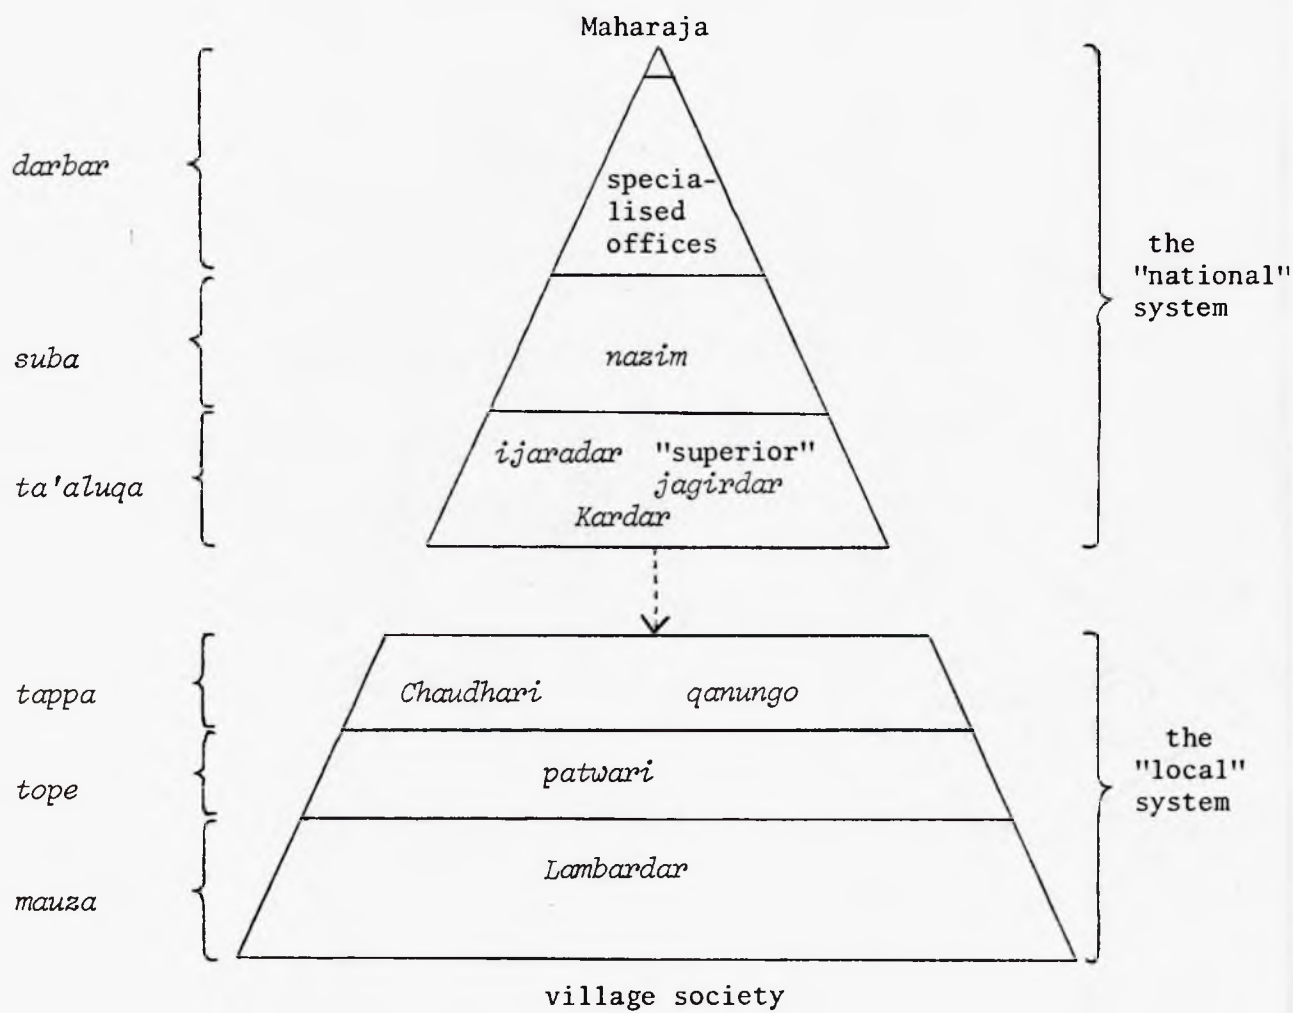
Maharaja

darbar

specialised offices

suba

nazim

ta'aluqa

ijaradar "superior" jagirdar

Kardar

the "national" system

tappa

Chaudhari qanungo

tope

patwari

mauza

Lambardar

the "local" system

village society